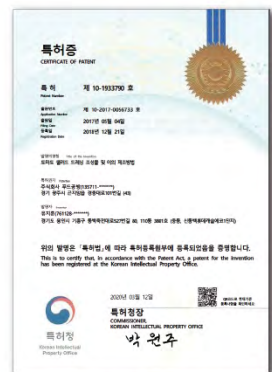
특허증
CERTIFICATE OF PATENT

특 허 제 10-1933790 호
Patent Number

출원번호 제 10-2017-0056733 호
Application Number
출원일 2017년 05월 04일
Filing Date
등록일 2018년 12월 21일
Registration Date

발명의명칭 Title of the Invention
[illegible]

특허권자 Patentee
주식회사 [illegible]
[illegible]

발명자 Inventor
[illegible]
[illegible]

위의 발명은 「특허법」에 따라 특허등록원부에 등록되었음을 증명합니다.
This is to certify that, in accordance with the Patent Act, a patent for the invention has been registered at the Korean Intellectual Property Office.

2020년 03월 12일

특허청장
COMMISSIONER, KOREAN INTELLECTUAL PROPERTY OFFICE

박 원주

특허청
Korean Intellectual Property Office

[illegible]